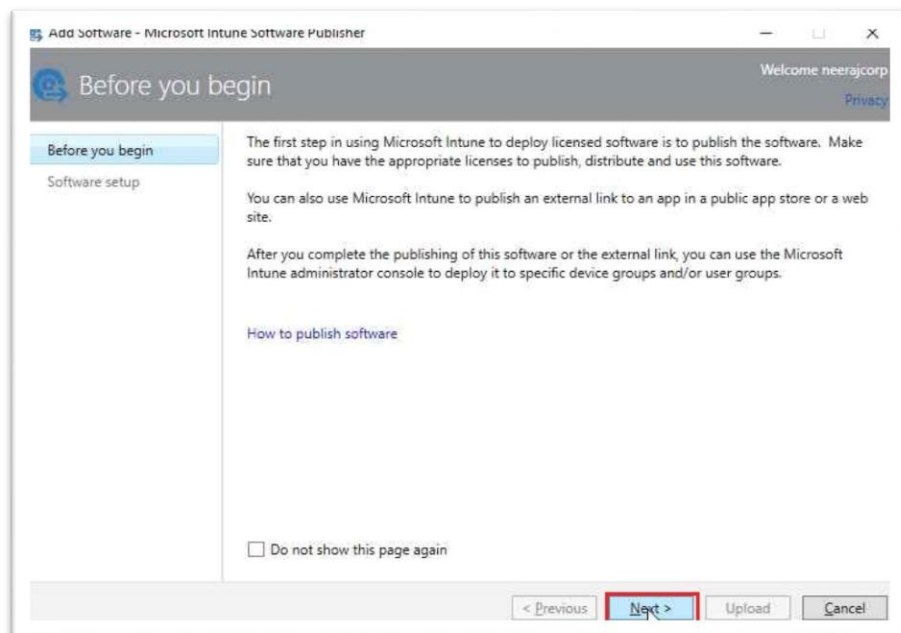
Add Software - Microsoft Intune Software Publisher

Before you begin

Welcome neerajcorp

Privacy

Before you begin

Software setup

The first step in using Microsoft Intune to deploy licensed software is to publish the software. Make sure that you have the appropriate licenses to publish, distribute and use this software.

You can also use Microsoft Intune to publish an external link to an app in a public app store or a web site.

After you complete the publishing of this software or the external link, you can use the Microsoft Intune administrator console to deploy it to specific device groups and/or user groups.

How to publish software

Do not show this page again

< Previous

Next >

Upload

Cancel